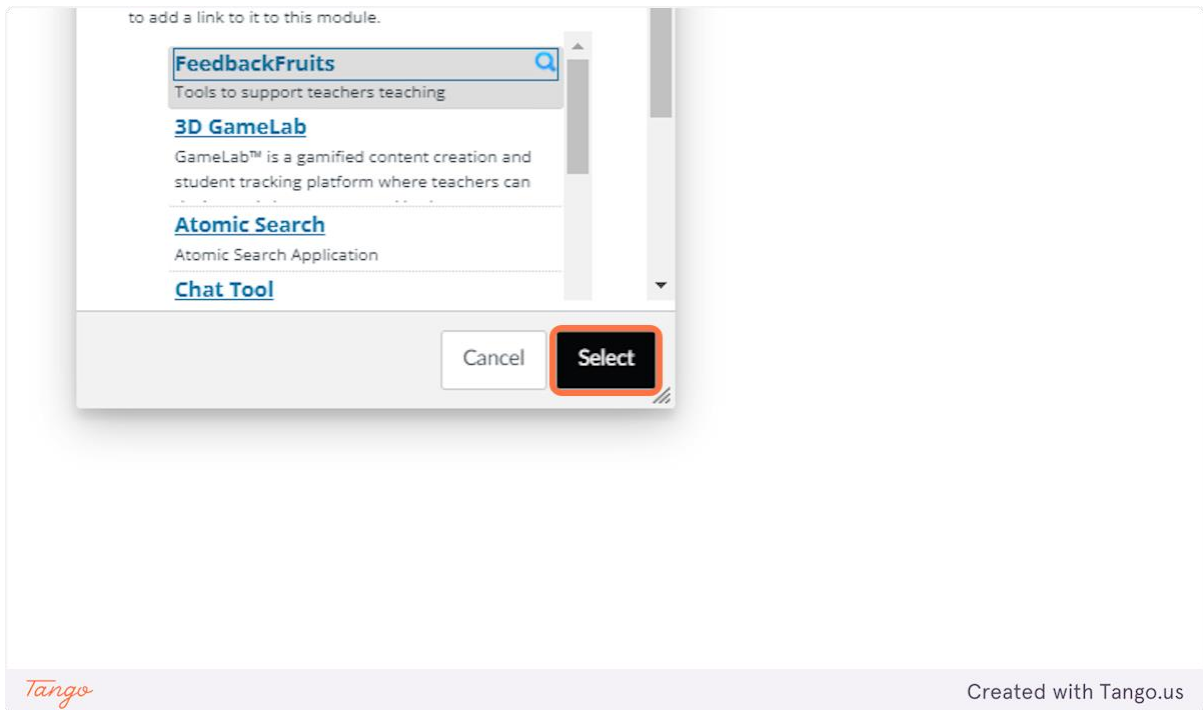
to add a link to it to this module.

FeedbackFruits
Tools to support teachers teaching

3D GameLab
GameLab™ is a gamified content creation and student tracking platform where teachers can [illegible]

Atomic Search
Atomic Search Application

Chat Tool

Cancel
Select

Tango
Created with Tango.us